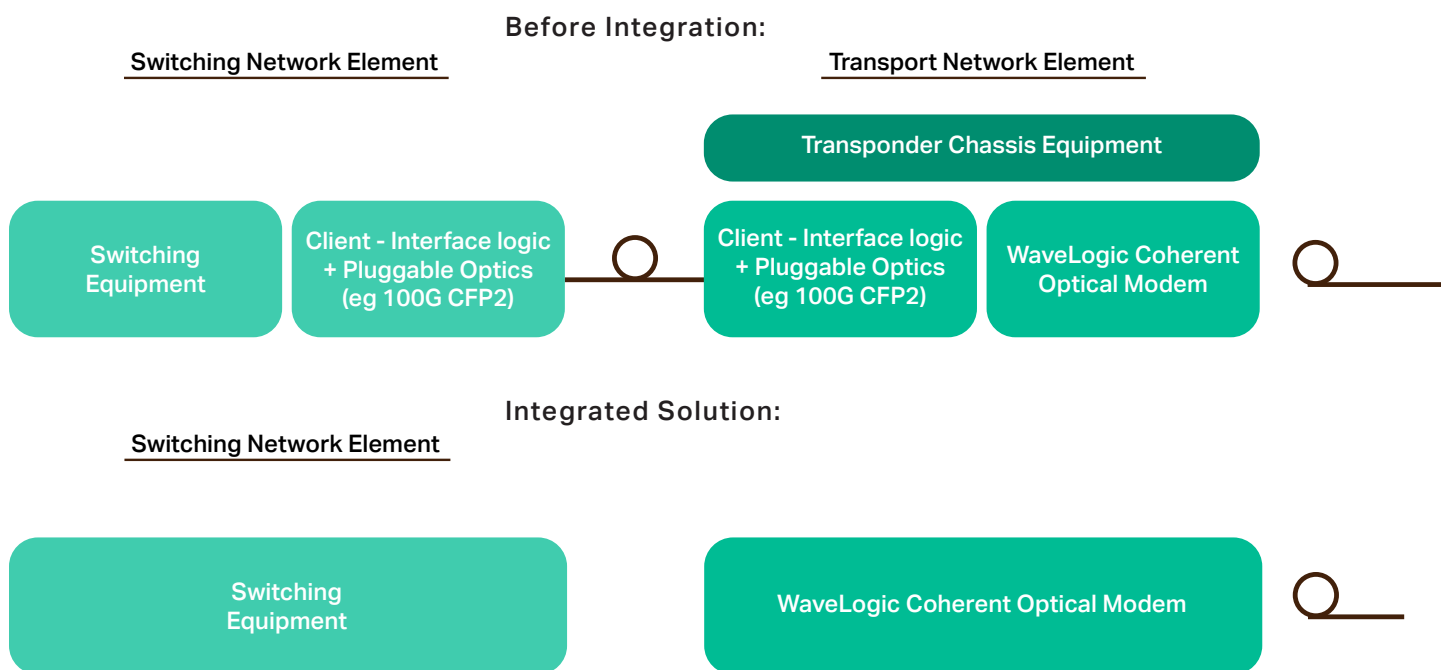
Before Integration:

Switching Network Element

Transport Network Element

Transponder Chassis Equipment

Switching Equipment

Client - Interface logic + Pluggable Optics (eg 100G CFP2)

Client - Interface logic + Pluggable Optics (eg 100G CFP2)

WaveLogic Coherent Optical Modem

Integrated Solution:

Switching Network Element

Switching Equipment

WaveLogic Coherent Optical Modem